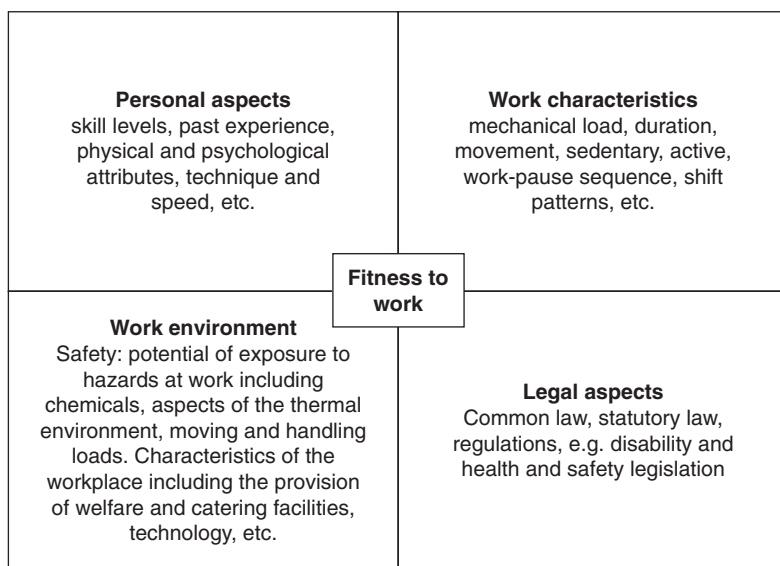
**Personal aspects**
skill levels, past experience, physical and psychological attributes, technique and speed, etc.

**Work characteristics**
mechanical load, duration, movement, sedentary, active, work-pause sequence, shift patterns, etc.

**Fitness to work**

**Work environment**
Safety: potential of exposure to hazards at work including chemicals, aspects of the thermal environment, moving and handling loads. Characteristics of the workplace including the provision of welfare and catering facilities, technology, etc.

**Legal aspects**
Common law, statutory law, regulations, e.g. disability and health and safety legislation